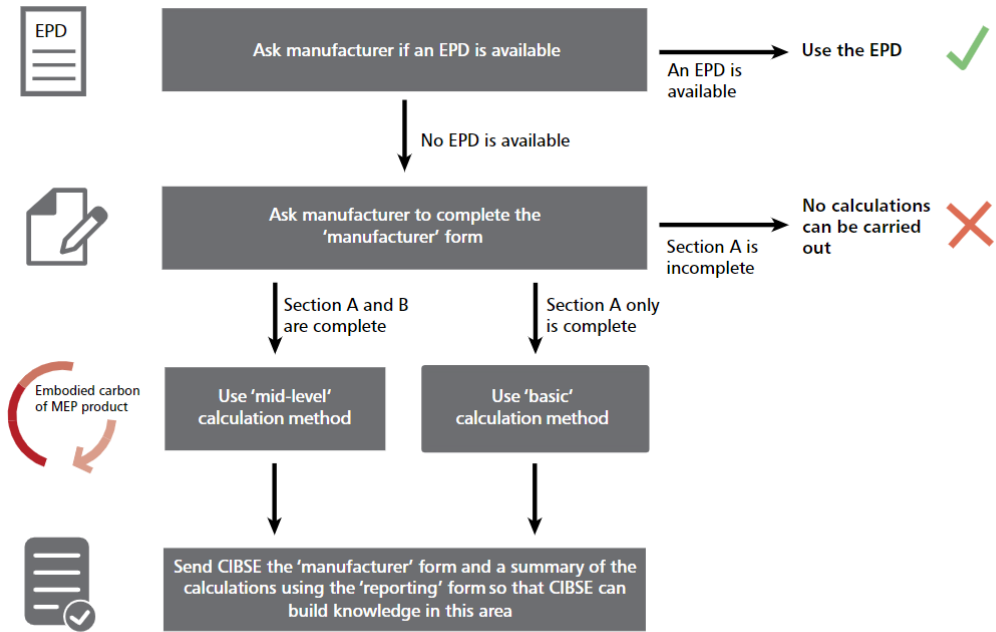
EPD

Ask manufacturer if an EPD is available

An EPD is available

Use the EPD

No EPD is available

Ask manufacturer to complete the 'manufacturer' form

Section A is incomplete

No calculations can be carried out

Section A and B are complete

Section A only is complete

Embodied carbon of MEP product

Use 'mid-level' calculation method

Use 'basic' calculation method

Send CIBSE the 'manufacturer' form and a summary of the calculations using the 'reporting' form so that CIBSE can build knowledge in this area